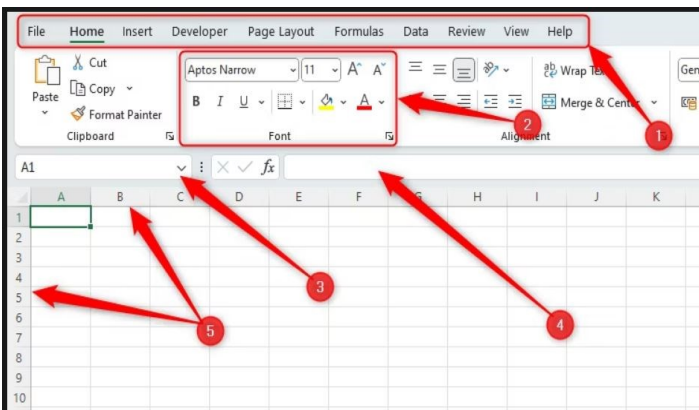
File Home Insert Developer Page Layout Formulas Data Review View Help

Paste
Cut
Copy
Format Painter
Clipboard

Aptos Narrow 11 A A
B I U
Font

Wrap Te
Merge & Cent
Alignment

Gen

1
2
3
4
5

A1
fx

A B C D E F G H I J K

1
2
3
4
5
6
7
8
9
10